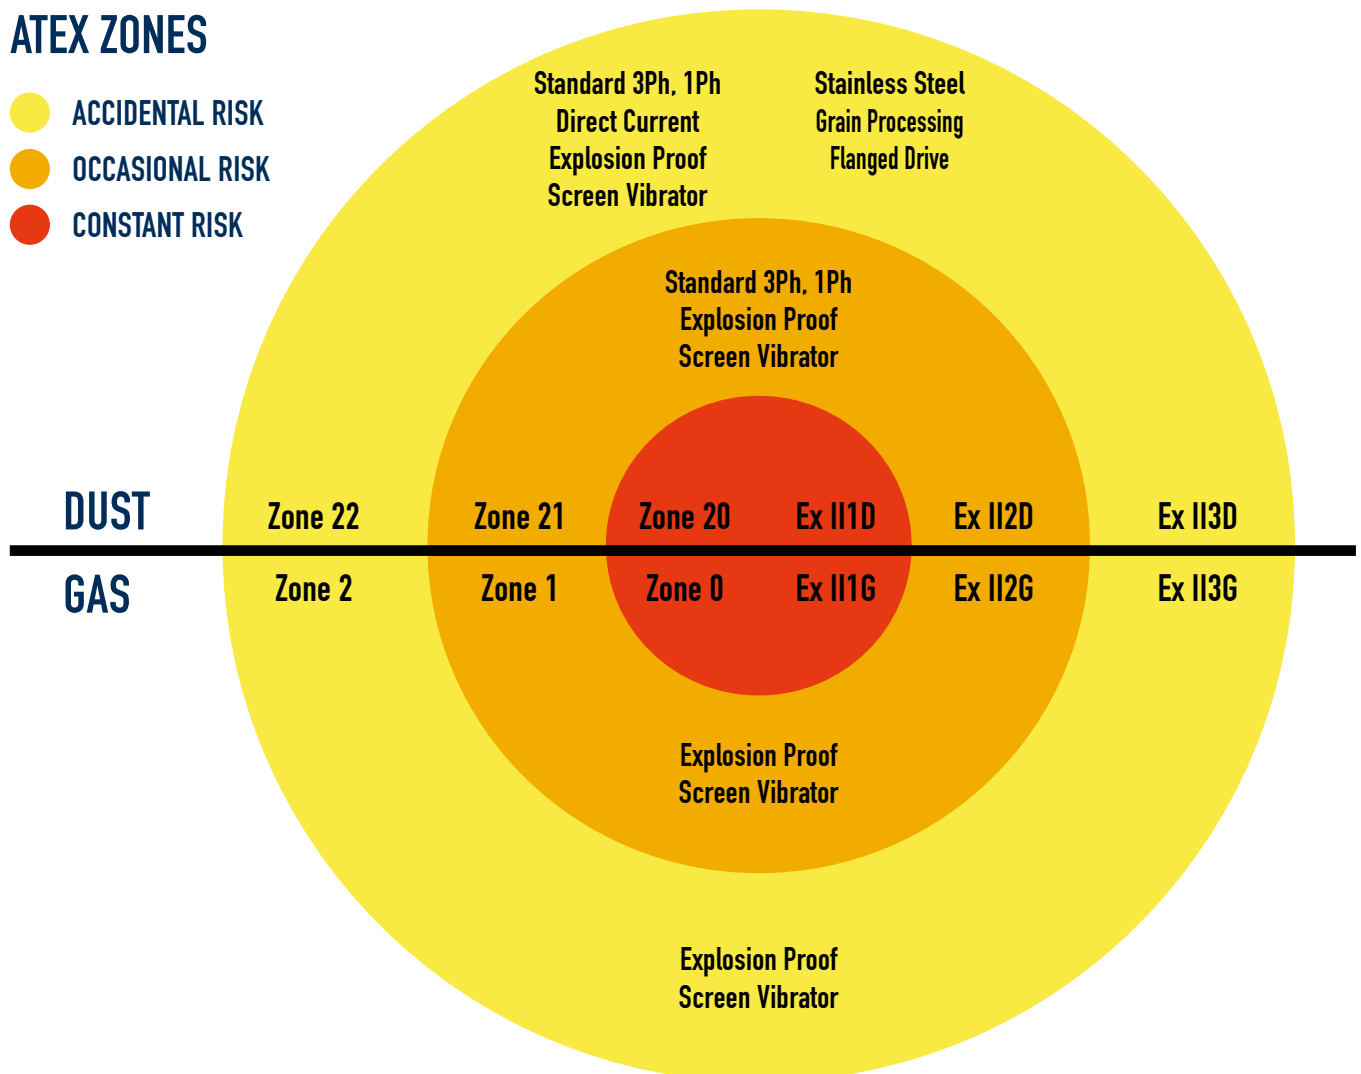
ATEX ZONES

ACCIDENTAL RISK

OCCASIONAL RISK

CONSTANT RISK

Standard 3Ph, 1Ph
Direct Current
Explosion Proof
Screen Vibrator

Stainless Steel
Grain Processing
Flanged Drive

Standard 3Ph, 1Ph
Explosion Proof
Screen Vibrator

DUST Zone 22 Zone 21 Zone 20 Ex II1D Ex II2D Ex II3D

GAS Zone 2 Zone 1 Zone 0 Ex II1G Ex II2G Ex II3G

Explosion Proof
Screen Vibrator

Explosion Proof
Screen Vibrator